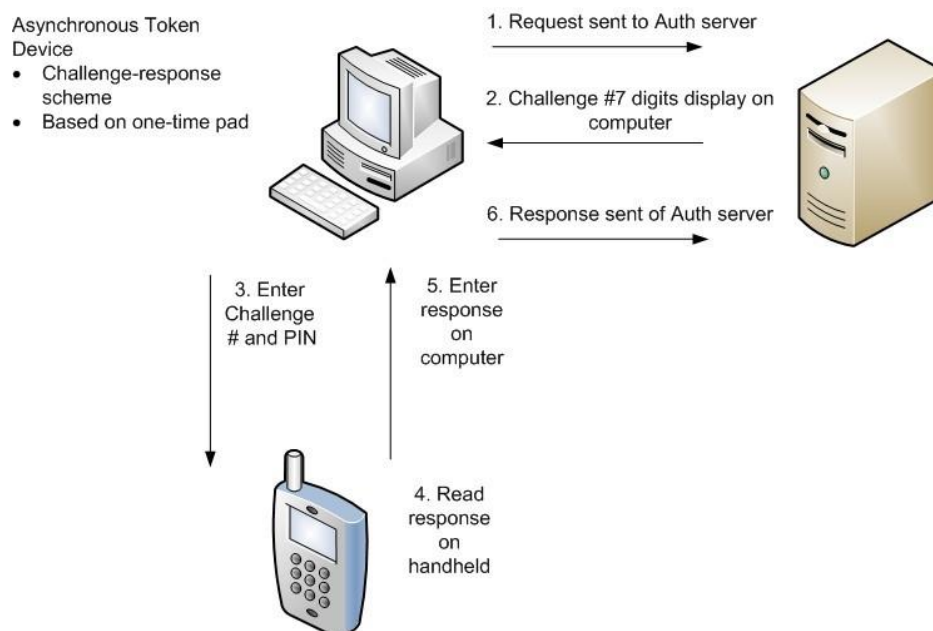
Asynchronous Token Device
- Challenge-response scheme
- Based on one-time pad

1. Request sent to Auth server

2. Challenge #7 digits display on computer

6. Response sent of Auth server

3. Enter Challenge # and PIN

5. Enter response on computer

4. Read response on handheld